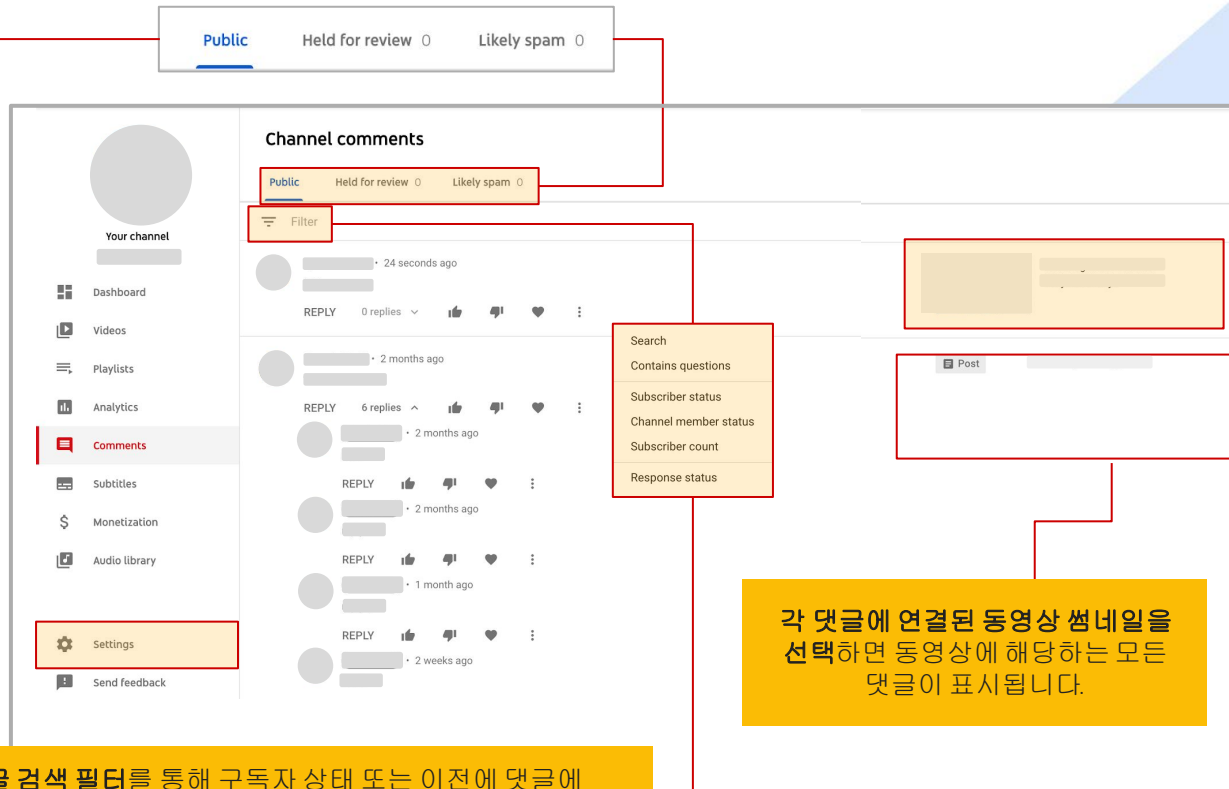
Public Held for review 0 Likely spam 0

Channel comments

Public Held for review 0 Likely spam 0

Filter

Your channel

Dashboard

Videos

Playlists

Analytics

Comments

Subtitles

Monetization

Audio library

Settings

Send feedback

• 24 seconds ago

REPLY 0 replies

• 2 months ago

REPLY 6 replies

• 2 months ago

REPLY

• 2 months ago

REPLY

• 1 month ago

REPLY

• 2 weeks ago

Search

Contains questions

Subscriber status

Channel member status

Subscriber count

Response status

Post

각 댓글에 연결된 동영상 썸네일을 선택하면 동영상에 해당하는 모든 댓글이 표시됩니다.

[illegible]을 검색 필터를 통해 구독자 상태 또는 이전에 댓글에